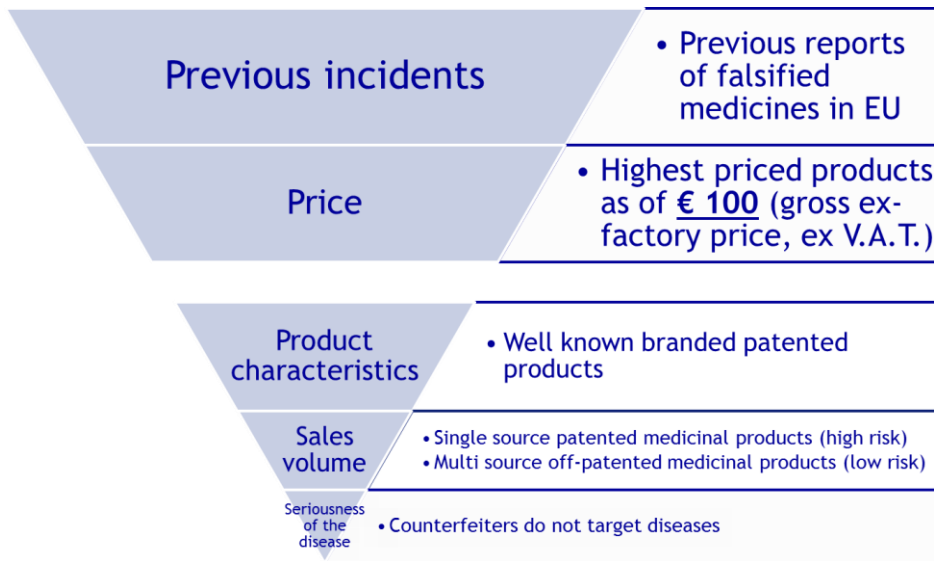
Previous incidents

• Previous reports of falsified medicines in EU

Price

• Highest priced products as of € 100 (gross ex-factory price, ex V.A.T.)

Product characteristics

• Well known branded patented products

Sales volume

• Single source patented medicinal products (high risk)
• Multi source off-patented medicinal products (low risk)

Seriousness of the disease

• Counterfeiters do not target diseases